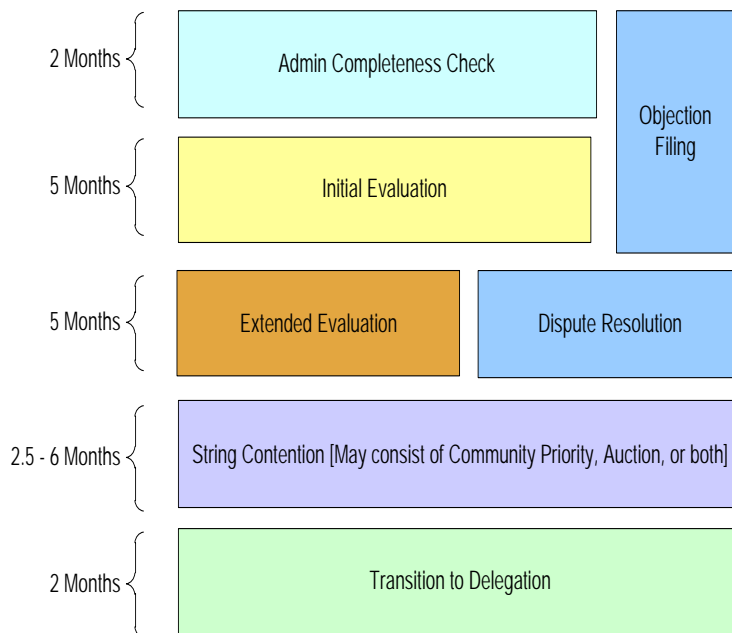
2 Months

Admin Completeness Check

Objection Filing

5 Months

Initial Evaluation

5 Months

Extended Evaluation

Dispute Resolution

2.5 - 6 Months

String Contention [May consist of Community Priority, Auction, or both]

2 Months

Transition to Delegation